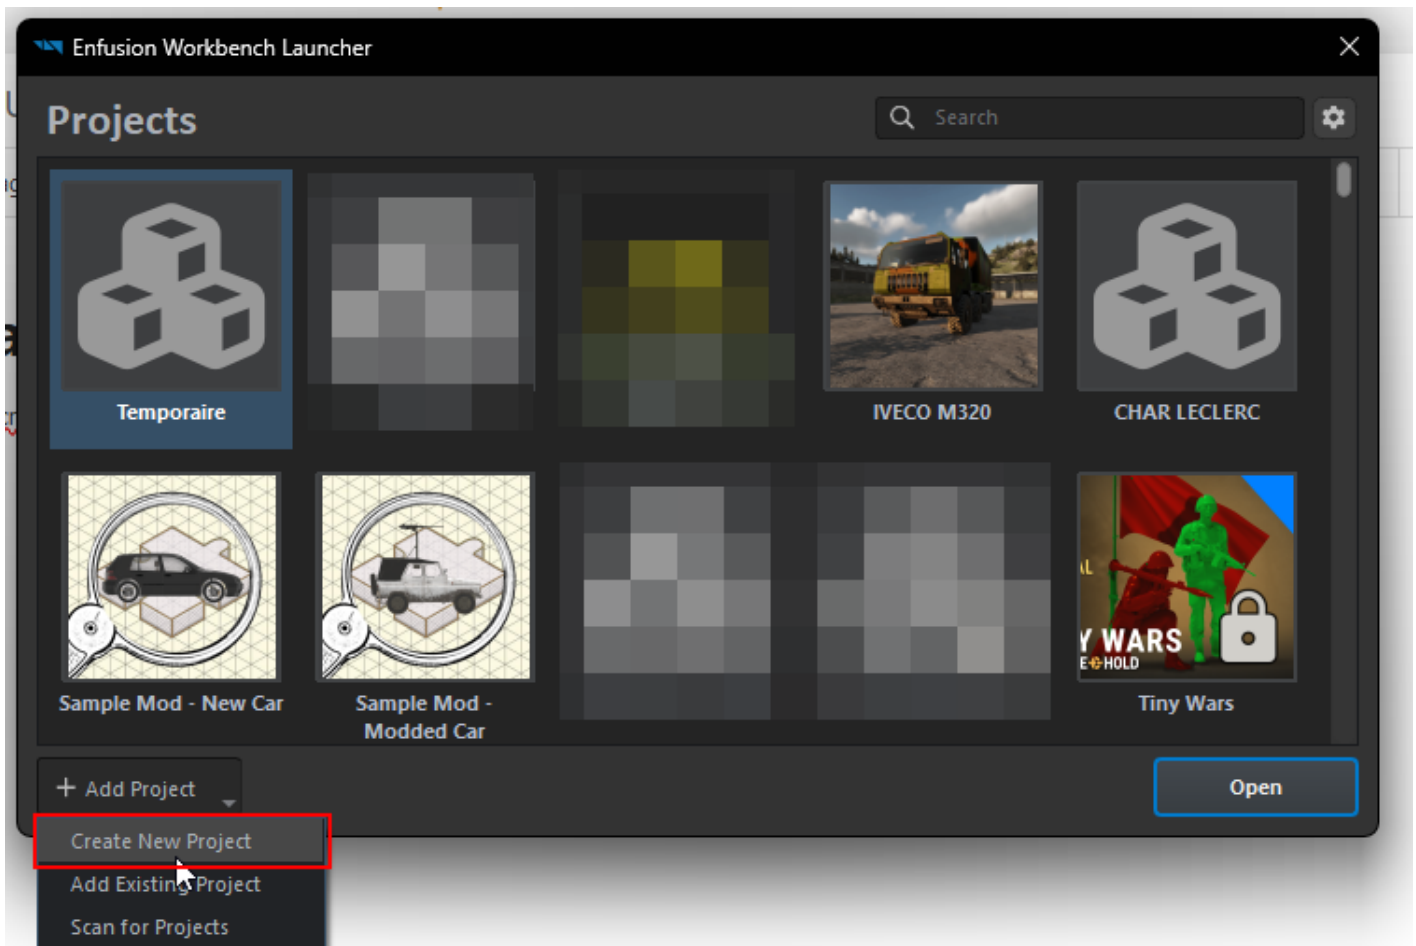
Enfusion Workbench Launcher

Projects

Search

Temporaire

IVECO M320

CHAR LECLERC

Sample Mod - New Car

Sample Mod - Modded Car

Y WARS
E HOLD

Tiny Wars

+ Add Project

Open

Create New Project

Add Existing Project

Scan for Projects